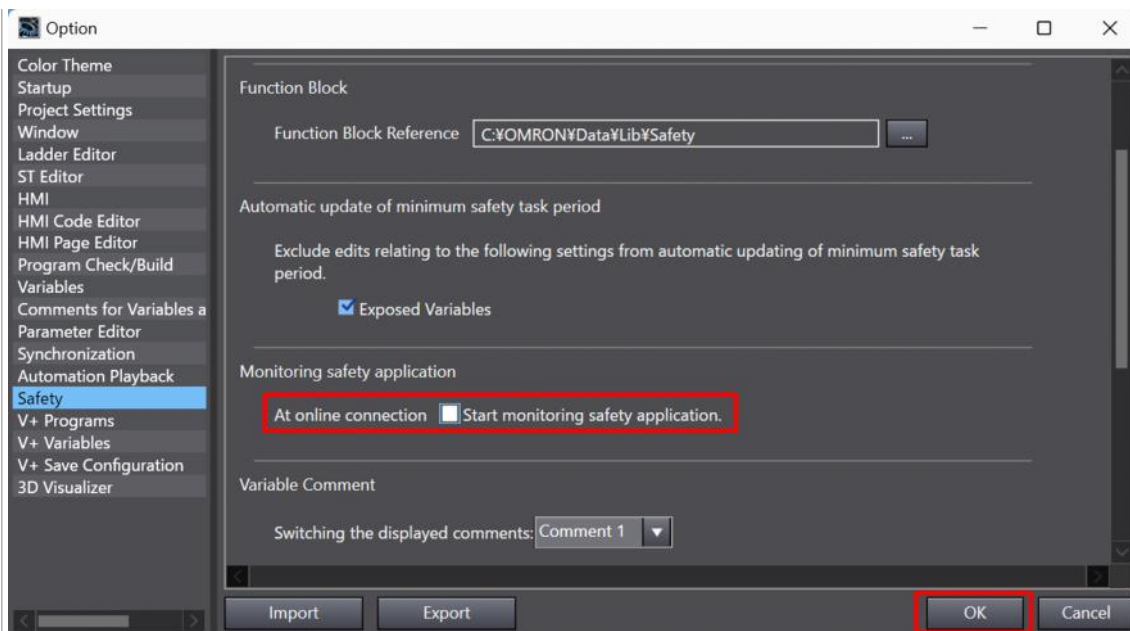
Option

Color Theme
Startup
Project Settings
Window
Ladder Editor
ST Editor
HMI
HMI Code Editor
HMI Page Editor
Program Check/Build
Variables
Comments for Variables a
Parameter Editor
Synchronization
Automation Playback
Safety
V+ Programs
V+ Variables
V+ Save Configuration
3D Visualizer

Function Block

Function Block Reference C:¥OMRON¥Data¥Lib¥Safety ...

Automatic update of minimum safety task period

Exclude edits relating to the following settings from automatic updating of minimum safety task period.

Exposed Variables

Monitoring safety application

At online connection Start monitoring safety application.

Variable Comment

Switching the displayed comments: Comment 1

Import Export OK Cancel